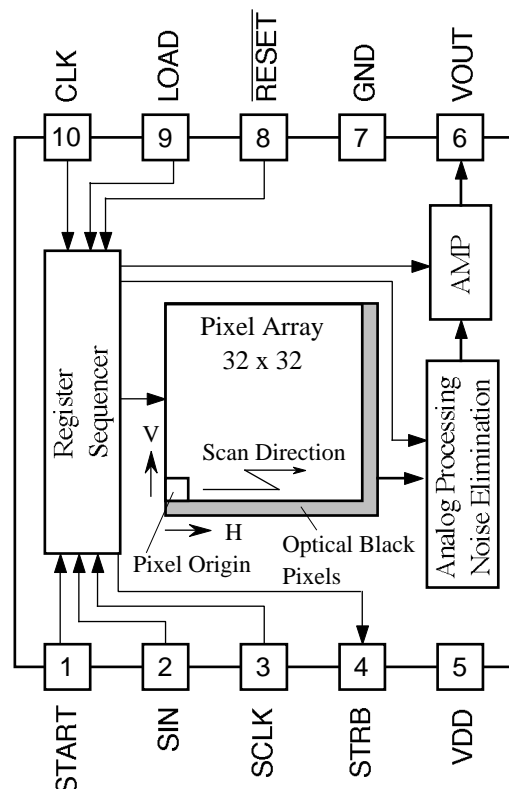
CLK
LOAD
$\overline{RESET}$
GND
VOUT
10
9
8
7
6
AMP
Register Sequencer
Pixel Array
32 x 32
V
Scan Direction
H
Pixel Origin
Optical Black Pixels
Analog Processing Noise Elimination
1
2
3
4
5
START
SIN
SCLK
STRB
VDD